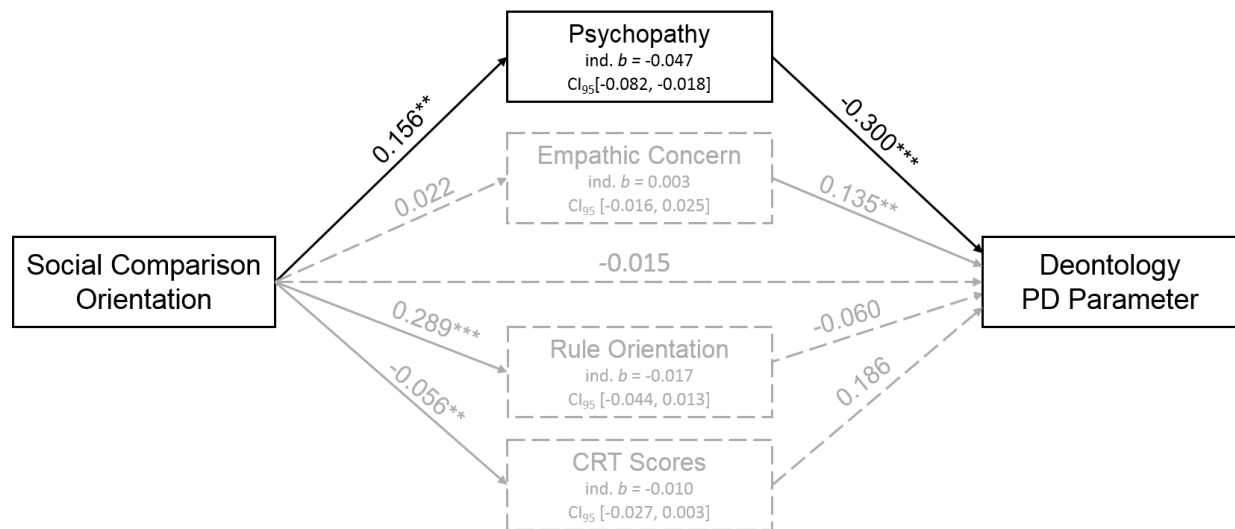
Psychopathy
ind. $b$ = -0.047
$CI_{95}$[-0.082, -0.018]

0.156**

-0.300***

Empathic Concern
ind. $b$ = 0.003
$CI_{95}$ [-0.016, 0.025]

0.022

0.135**

Social Comparison Orientation

-0.015

Deontology PD Parameter

0.289***

-0.060

Rule Orientation
ind. $b$ = -0.017
$CI_{95}$ [-0.044, 0.013]

-0.056**

0.186

CRT Scores
ind. $b$ = -0.010
$CI_{95}$ [-0.027, 0.003]